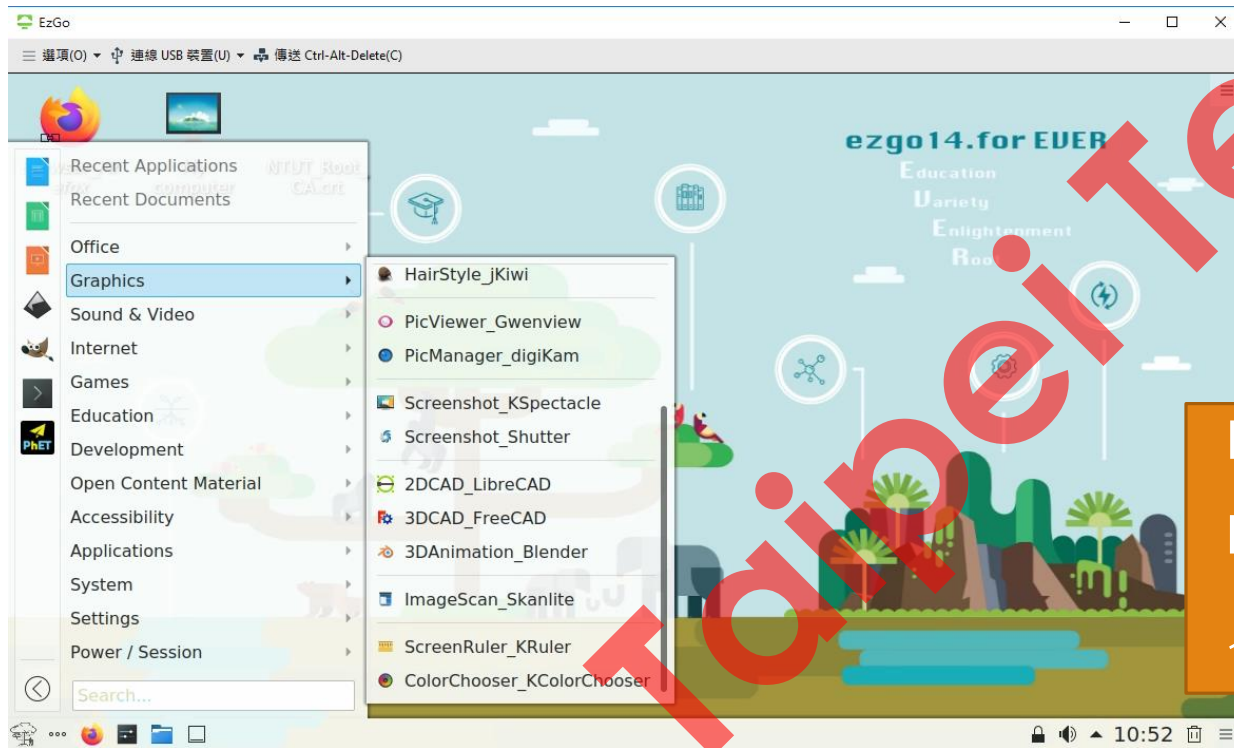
EzGo

選項(O) ▾ 連線 USB 裝置(U) ▾ 傳送 Ctrl-Alt-Delete(C)

ezgo14.for EVER
Education
Variety
Enlightenment
Root

NTUT_Root_CA.crt

Recent Applications
Recent Documents
Office
Graphics
Sound & Video
Internet
Games
Education
Development
Open Content Material
Accessibility
Applications
System
Settings
Power / Session

Search...

HairStyle_jKiwi
PicViewer_Gwenview
PicManager_digiKam
Screenshot_KSpectacle
Screenshot_Shutter
2DCAD_LibreCAD
3DCAD_FreeCAD
3DAnimation_Blender
ImageScan_Skanlite
ScreenRuler_KRuler
ColorChooser_KColorChooser

PhET

10:52

Taipei Te